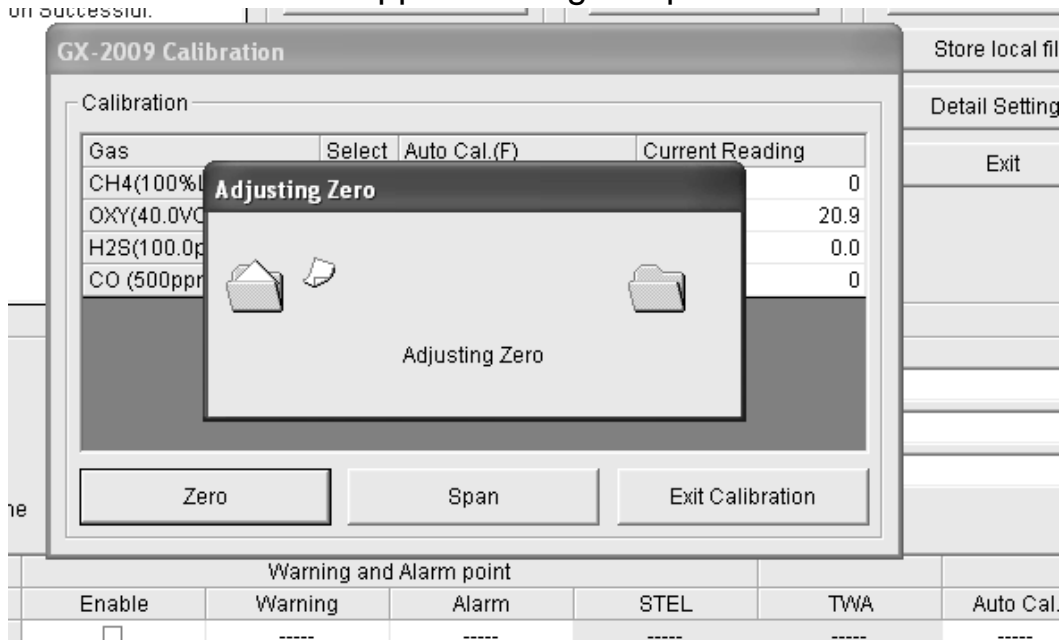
on Successful.

GX-2009 Calibration

Store local fil

Detail Setting

Exit

Calibration

| Gas | Select | Auto Cal.(F) | Current Reading |
|---|---|---|---|
| CH4(100%L | | | 0 |
| OXY(40.0VC | | | 20.9 |
| H2S(100.0p | | | 0.0 |
| CO (500ppr | | | 0 |

Adjusting Zero

Adjusting Zero

Zero

Span

Exit Calibration

ne

Warning and Alarm point

| Enable | Warning | Alarm | STEL | TWA | Auto Cal. |
|---|---|---|---|---|---|
| ☐ | ----- | ----- | ----- | ----- | ----- |